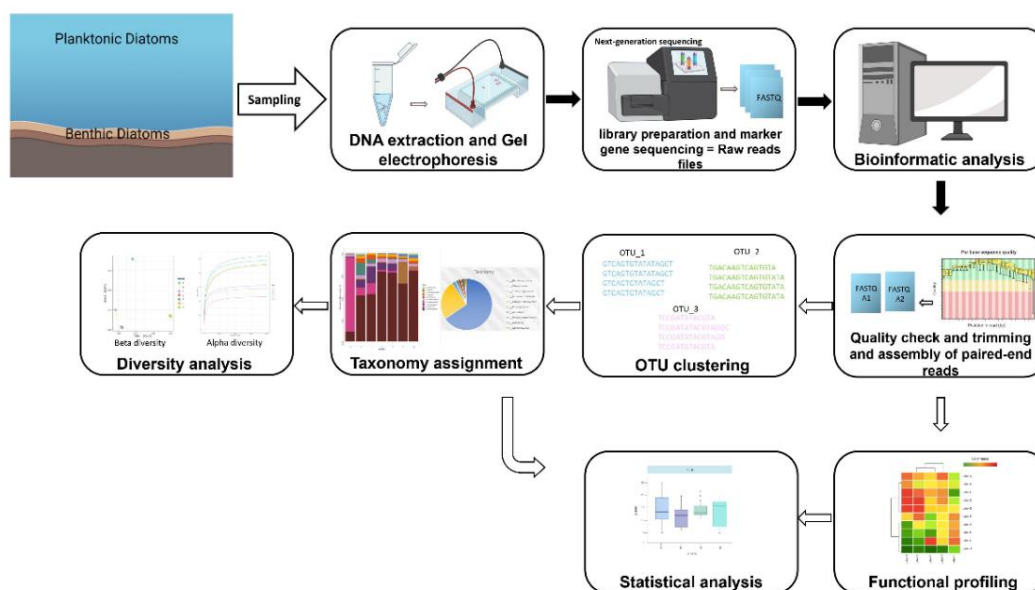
Planktonic Diatoms

Benthic Diatoms

Sampling

DNA extraction and Gel electrophoresis

Next-generation sequencing

FASTQ

library preparation and marker gene sequencing = Raw reads files

Bioinformatic analysis

Per base sequence quality

FASTQ A1

FASTQ A2

Quality check and trimming and assembly of paired-end reads

OTU_1
GTCAGTGTATATAGCT
GTCAGTGTATATAGCT
GTCACTGTATAGCT
GTCACTGTATAGCT

OTU_2
TGACAAGTCAGTGTA
TGACAAGTCAGTGTATA
TGACAAGTCAGTGTATA
TGACAAGTCAGTGTATA

OTU_3
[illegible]

OTU clustering

Taxonomy

Taxonomy assignment

Beta diversity

Alpha diversity

Diversity analysis

Statistical analysis

Functional profiling